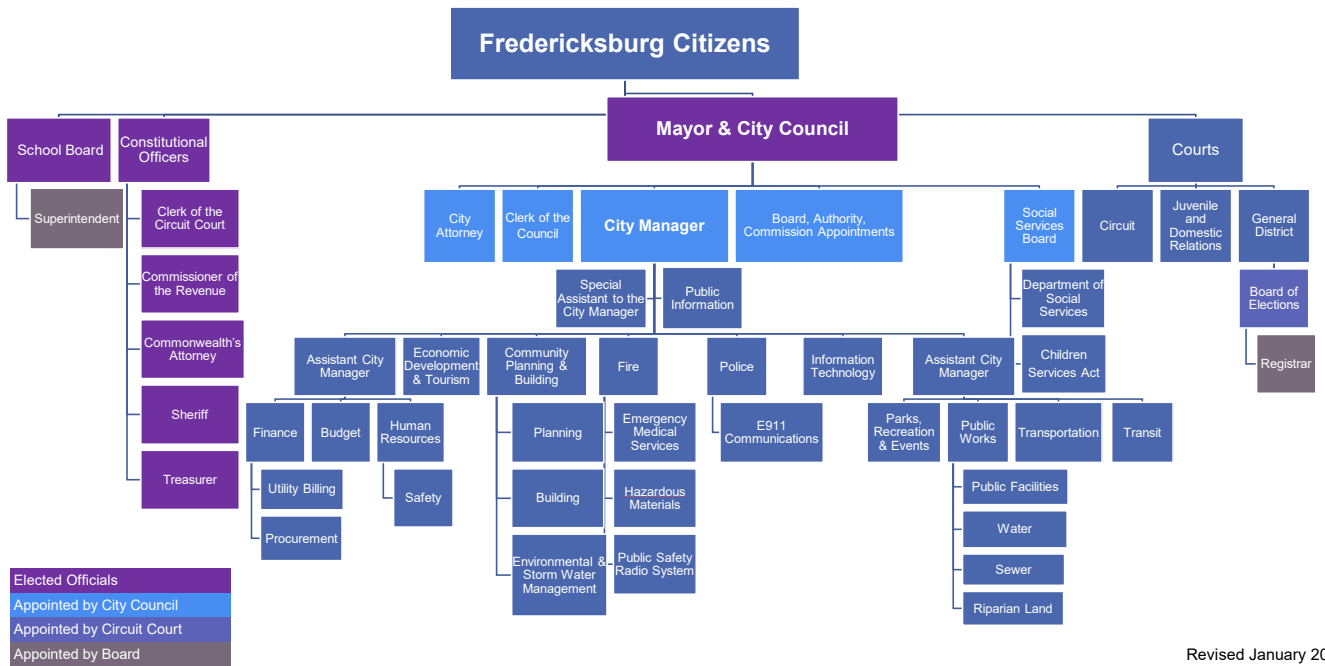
Fredericksburg Citizens

School Board

Superintendent

Constitutional Officers

Clerk of the Circuit Court

Commissioner of the Revenue

Commonwealth's Attorney

Sheriff

Treasurer

Mayor & City Council

City Attorney

Clerk of the Council

City Manager

Board, Authority, Commission Appointments

Special Assistant to the City Manager

Public Information

Assistant City Manager

Finance

Utility Billing

Procurement

Budget

Human Resources

Safety

Economic Development & Tourism

Community Planning & Building

Planning

Building

Environmental & Storm Water Management

Fire

Emergency Medical Services

Hazardous Materials

Public Safety Radio System

Police

E911 Communications

Information Technology

Assistant City Manager

Parks, Recreation & Events

Public Works

Public Facilities

Water

Sewer

Riparian Land

Transportation

Transit

Social Services Board

Department of Social Services

Children Services Act

Courts

Circuit

Juvenile and Domestic Relations

General District

Board of Elections

Registrar

Elected Officials
Appointed by City Council
Appointed by Circuit Court
Appointed by Board

Revised January 20